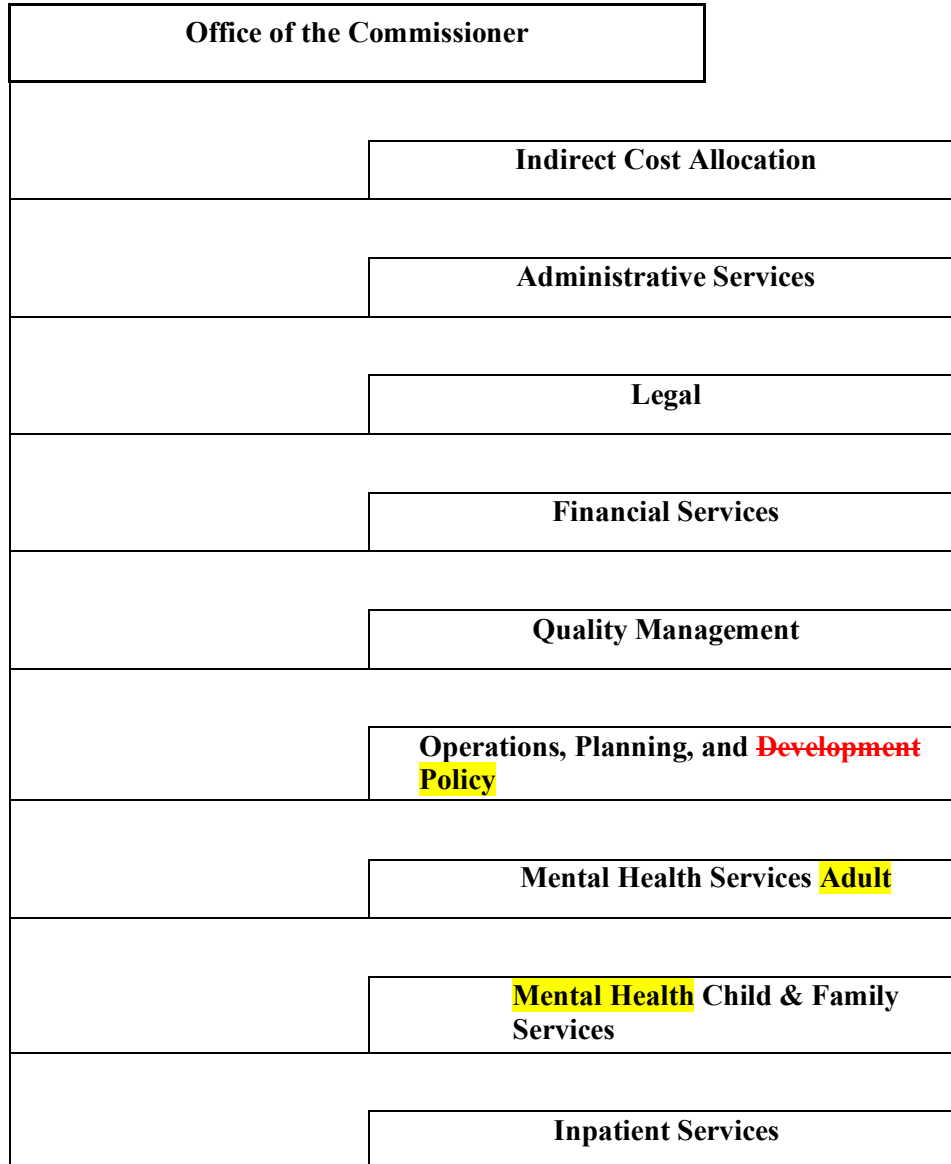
Office of the Commissioner

Indirect Cost Allocation

Administrative Services

Legal

Financial Services

Quality Management

Operations, Planning, and ~~Development~~ Policy

Mental Health Services Adult

Mental Health Child & Family Services

Inpatient Services